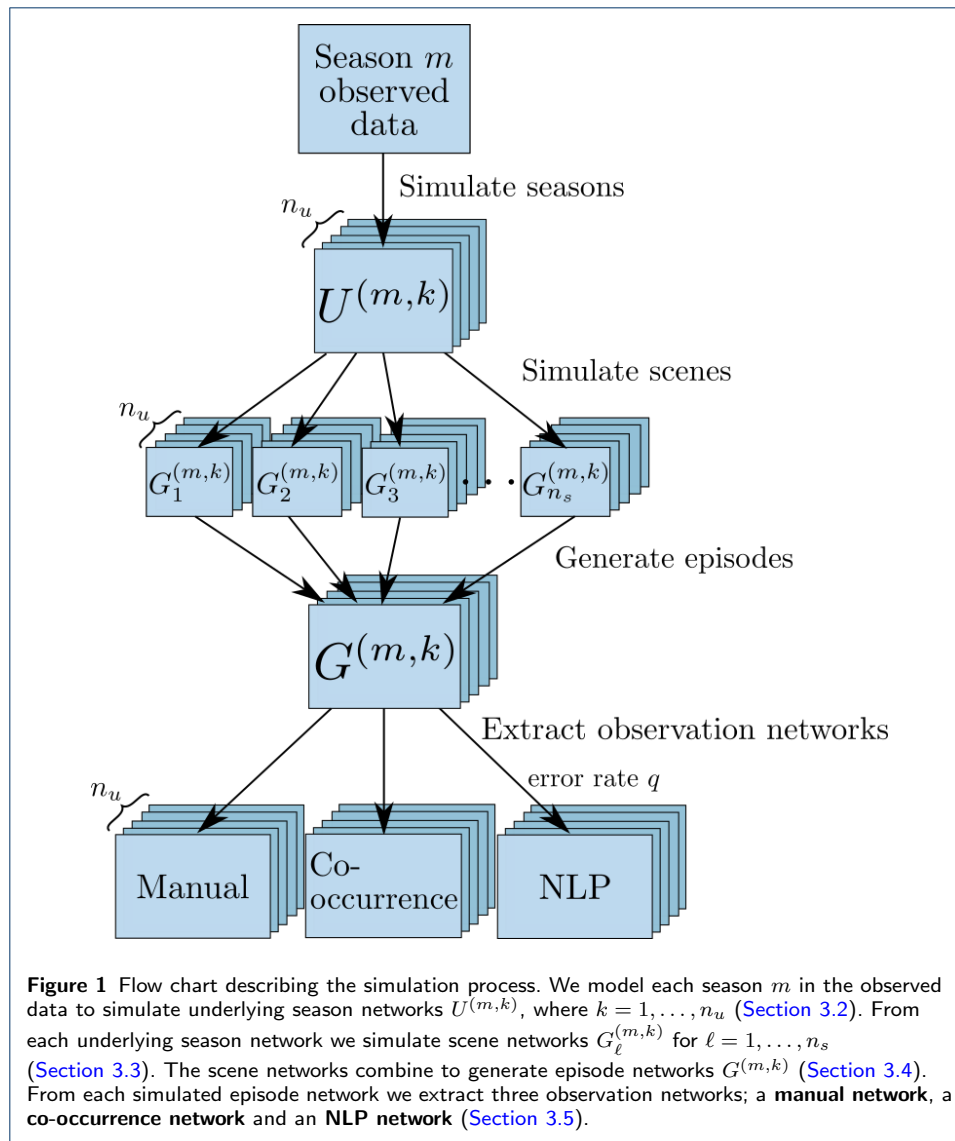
Season $m$ observed data

Simulate seasons

$n_u$

$U^{(m,k)}$

Simulate scenes

$n_u$

$G_1^{(m,k)}$ $G_2^{(m,k)}$ $G_3^{(m,k)}$ ... $G_{n_s}^{(m,k)}$

Generate episodes

$G^{(m,k)}$

Extract observation networks

error rate $q$

$n_u$

Manual

Co-occurrence

NLP

**Figure 1** Flow chart describing the simulation process. We model each season $m$ in the observed data to simulate underlying season networks $U^{(m,k)}$, where $k = 1, \dots, n_u$ (Section 3.2). From each underlying season network we simulate scene networks $G_\ell^{(m,k)}$ for $\ell = 1, \dots, n_s$ (Section 3.3). The scene networks combine to generate episode networks $G^{(m,k)}$ (Section 3.4). From each simulated episode network we extract three observation networks; a **manual network**, a **co-occurrence network** and an **NLP network** (Section 3.5).